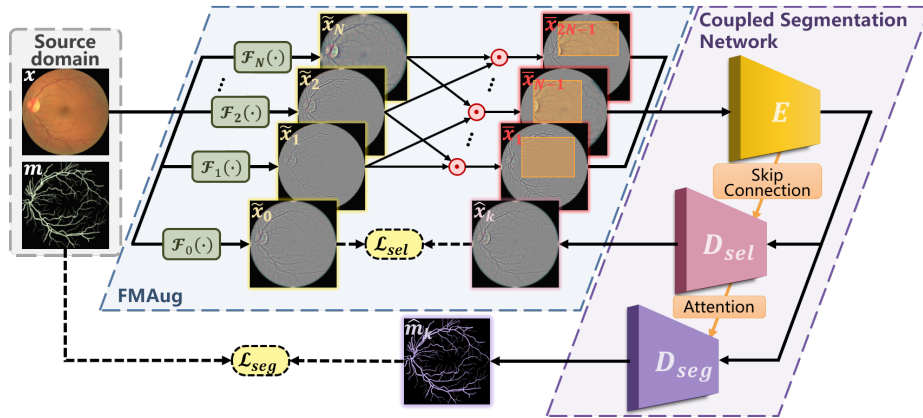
Source domain

$x$

$m$

$\mathcal{F}_N(\cdot)$

$\mathcal{F}_2(\cdot)$

$\mathcal{F}_1(\cdot)$

$\mathcal{F}_0(\cdot)$

$\tilde{x}_N$

$\tilde{x}_2$

$\tilde{x}_1$

$\tilde{x}_0$

$\tilde{x}_{2N-1}$

$\tilde{x}_{N-1}$

$\tilde{x}_1$

$\tilde{x}_k$

$\mathcal{L}_{sel}$

FMAug

Coupled Segmentation Network

$E$

Skip Connection

$D_{sel}$

Attention

$D_{seg}$

$\hat{m}_k$

$\mathcal{L}_{seg}$